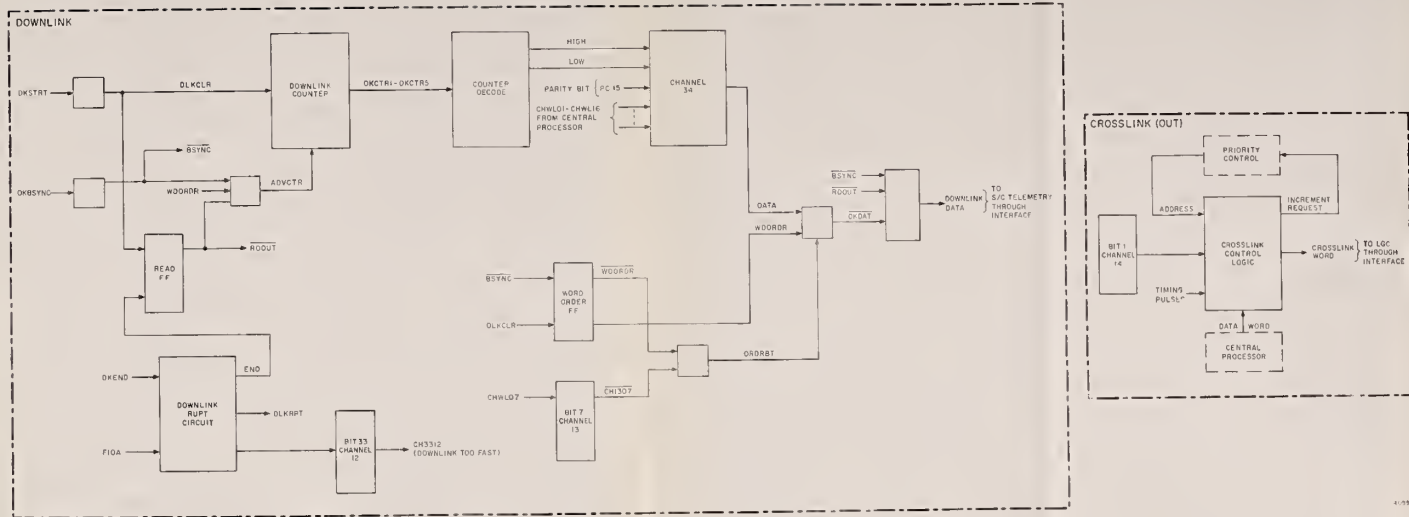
DOWNLINK

DKSTRT

DLKCLR

DOWNLINK COUNTER

DKCTR1 - DKCTR5

COUNTER DECODE

HIGH

LOW

PARITY BIT { PC 15

CHWL01 - CHWL16 FROM CENTRAL PROCESSOR

CHANNEL 34

$\overline{BSYNC}$

DKBSYNC

WOORDR

ADVCTR

READ FF

$\overline{RDOUT}$

DATA

WOORDR

$\overline{BSYNC}$

$\overline{RDOUT}$

CHDAT

DOWNLINK DATA

TO S/C TELEMETRY THROUGH INTERFACE

$\overline{BSYNC}$

$\overline{WOORDR}$

WORD ORDER FF

DLKCLR

ORDRBT

CHWL07

BIT 7 CHANNEL 13

$\overline{CH1307}$

END

DKEND

DOWNLINK RUPT CIRCUIT

DLKRPT

F10A

BIT 33 CHANNEL 12

CH3312 (DOWNLINK TOO FAST)

CROSSLINK (OUT)

PRIORITY CONTROL

ADDRESS

INCREMENT REQUEST

BIT 1 CHANNEL 14

CROSSLINK CONTROL LOGIC

CROSSLINK WORD

} TO LGC THROUGH INTERFACE

TIMING PULSE

DATA WORD

CENTRAL PROCESSOR

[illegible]